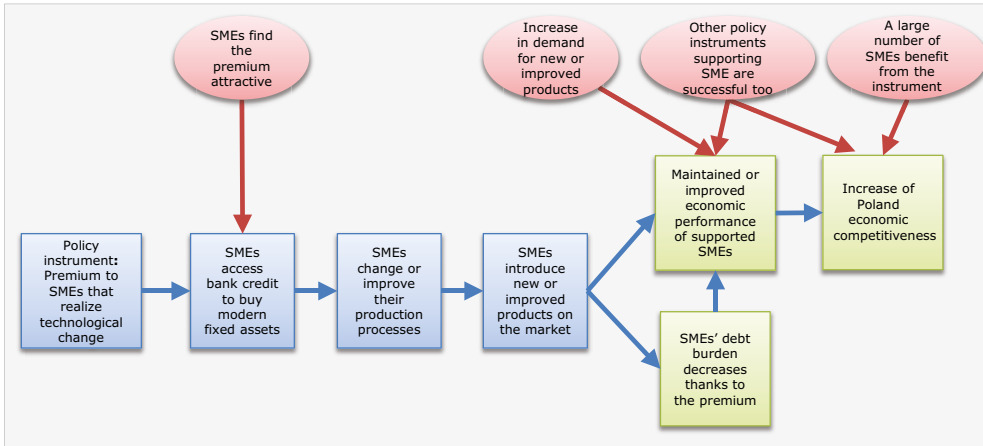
SMEs find the premium attractive

Increase in demand for new or improved products

Other policy instruments supporting SME are successful too

A large number of SMEs benefit from the instrument

Policy instrument: Premium to SMEs that realize technological change

SMEs access bank credit to buy modern fixed assets

SMEs change or improve their production processes

SMEs introduce new or improved products on the market

Maintained or improved economic performance of supported SMEs

Increase of Poland economic competitiveness

SMEs' debt burden decreases thanks to the premium